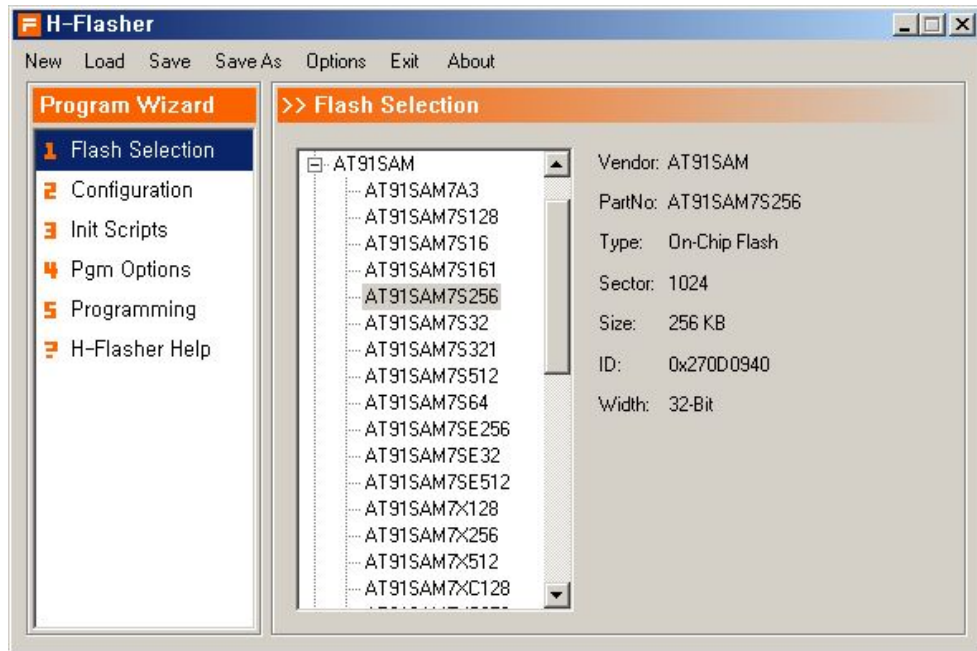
H-Flasher

New Load Save Save As Options Exit About

Program Wizard

1 Flash Selection
2 Configuration
3 Init Scripts
4 Pgm Options
5 Programming
? H-Flasher Help

>> Flash Selection

AT91SAM
AT91SAM7A3
AT91SAM7S128
AT91SAM7S16
AT91SAM7S161
AT91SAM7S256
AT91SAM7S32
AT91SAM7S321
AT91SAM7S512
AT91SAM7S64
AT91SAM7SE256
AT91SAM7SE32
AT91SAM7SE512
AT91SAM7X128
AT91SAM7X256
AT91SAM7X512
AT91SAM7XC128
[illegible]

Vendor: AT91SAM
PartNo: AT91SAM7S256
Type: On-Chip Flash
Sector: 1024
Size: 256 KB
ID: 0x270D0940
Width: 32-Bit